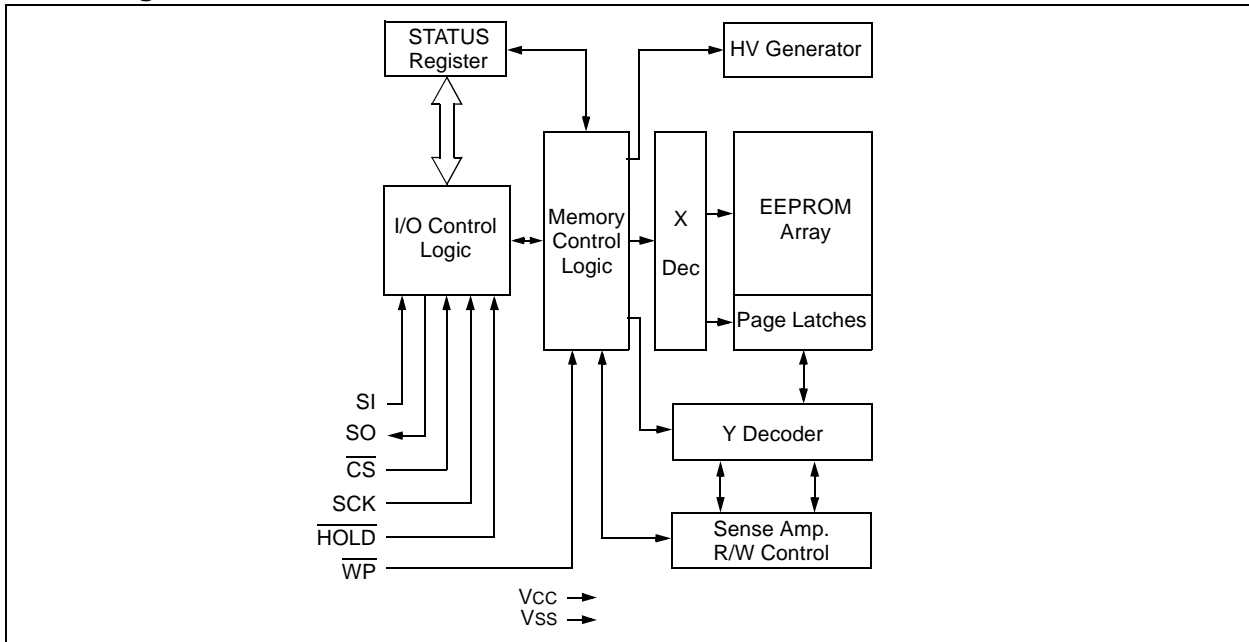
STATUS Register

HV Generator

I/O Control Logic

Memory Control Logic

X

Dec

EEPROM Array

Page Latches

SI

SO

$\overline{CS}$

SCK

$\overline{HOLD}$

$\overline{WP}$

Y Decoder

Sense Amp. R/W Control

Vcc

Vss